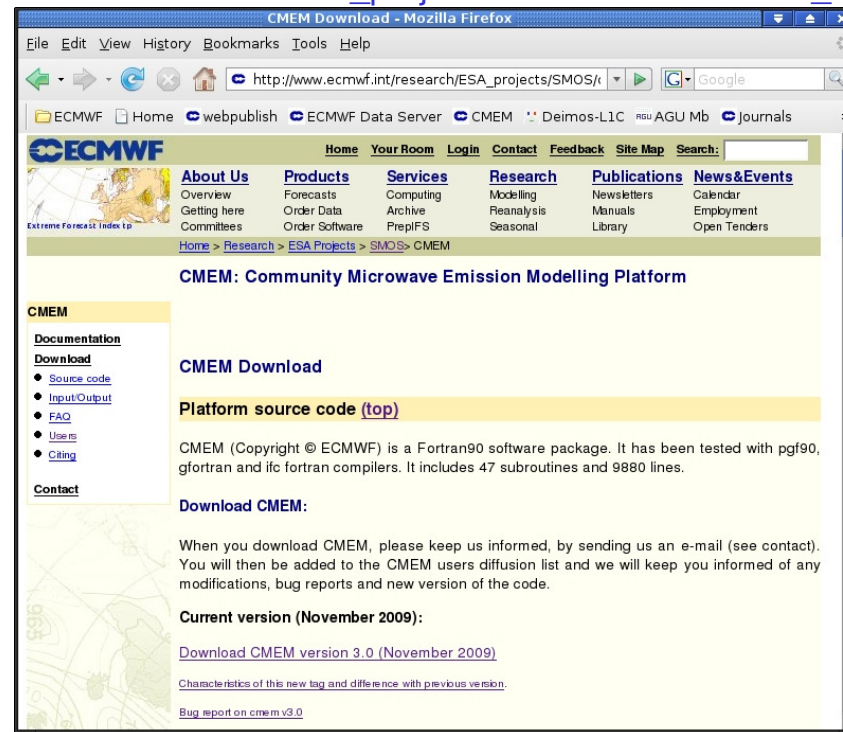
CMEM Download - Mozilla Firefox

File Edit View History Bookmarks Tools Help

http://www.ecmwf.int/research/ESA_projects/SMOS/c

Google

ECMWF Home webpublish ECMWF Data Server CMEM Deimos-L1C AGU Mb Journals

ECMWF

Home Your Room Login Contact Feedback Site Map Search:

Extreme Forecast Index tp

| About Us | Products | Services | Research | Publications | News&Events |
|---|---|---|---|---|---|
| Overview | Forecasts | Computing | Modelling | Newsletters | Calendar |
| Getting here | Order Data | Archive | Reanalysis | Manuals | Employment |
| Committees | Order Software | PrepIFS | Seasonal | Library | Open Tenders |

Home > Research > ESA Projects > SMOS> CMEM

CMEM: Community Microwave Emission Modelling Platform

CMEM

Documentation

Download

- Source code
- Input/Output
- FAQ
- Users
- Citing

Contact

CMEM Download

Platform source code (top)

CMEM (Copyright © ECMWF) is a Fortran90 software package. It has been tested with pgf90, gfortran and ifc fortran compilers. It includes 47 subroutines and 9880 lines.

Download CMEM:

When you download CMEM, please keep us informed, by sending us an e-mail (see contact). You will then be added to the CMEM users diffusion list and we will keep you informed of any modifications, bug reports and new version of the code.

Current version (November 2009):

Download CMEM version 3.0 (November 2009)

Characteristics of this new tag and difference with previous version.

Bug report on cmem v3.0